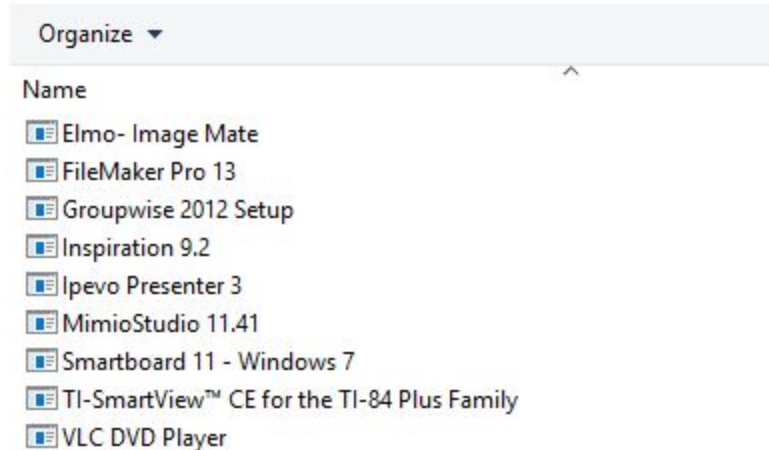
Organize ▾

Name

Elmo- Image Mate
FileMaker Pro 13
Groupwise 2012 Setup
Inspiration 9.2
Ipevo Presenter 3
MimioStudio 11.41
Smartboard 11 - Windows 7
TI-SmartView™ CE for the TI-84 Plus Family
VLC DVD Player